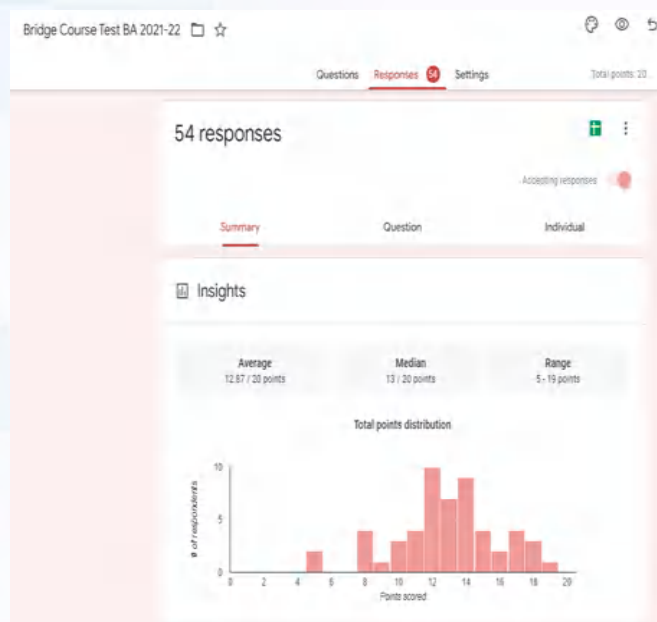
Bridge Course Test BA 2021-22

Questions Responses 54 Settings Total points: 20

54 responses

Accepting responses

Summary Question Individual

Insights

Average
12.87 / 20 points

Median
13 / 20 points

Range
5 - 19 points

Total points distribution

10
5
0

# of respondents

0 2 4 6 8 10 12 14 16 18 20

Points scored